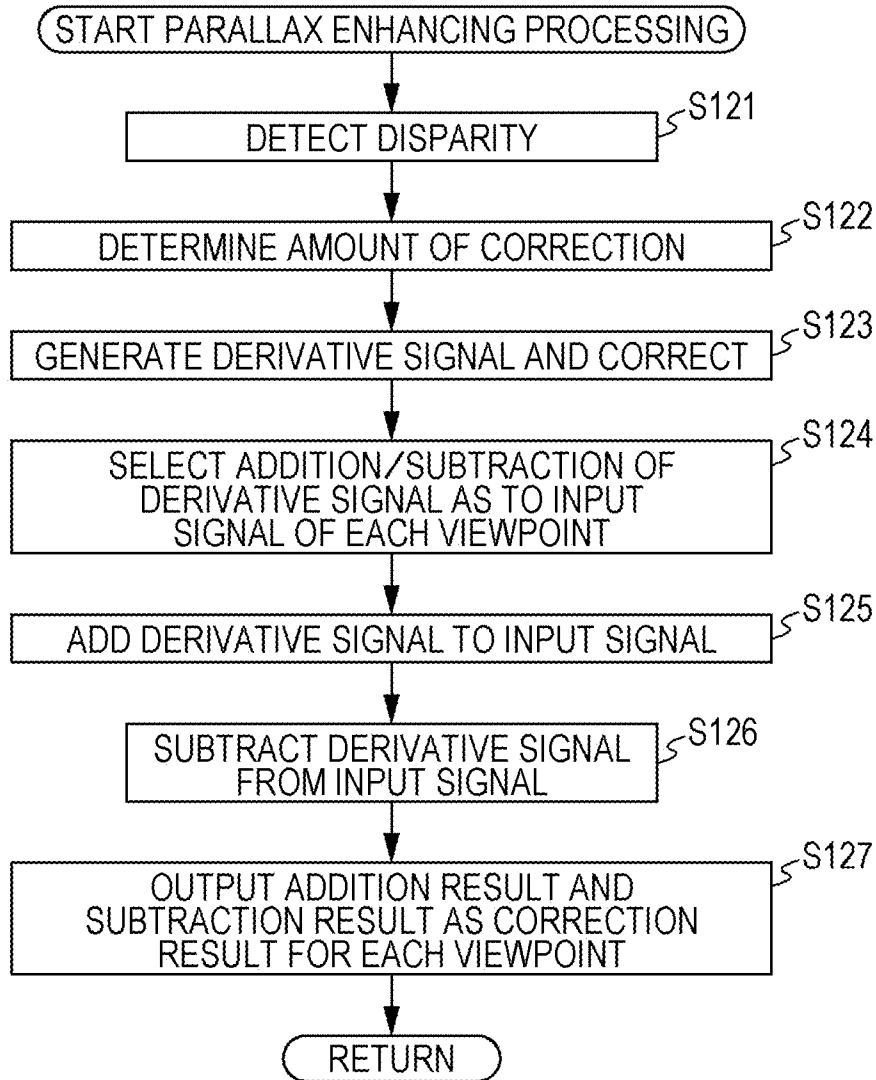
START PARALLAX ENHANCING PROCESSING

S121

DETECT DISPARITY

S122

DETERMINE AMOUNT OF CORRECTION

S123

GENERATE DERIVATIVE SIGNAL AND CORRECT

S124

SELECT ADDITION/SUBTRACTION OF DERIVATIVE SIGNAL AS TO INPUT SIGNAL OF EACH VIEWPOINT

S125

ADD DERIVATIVE SIGNAL TO INPUT SIGNAL

S126

SUBTRACT DERIVATIVE SIGNAL FROM INPUT SIGNAL

S127

OUTPUT ADDITION RESULT AND SUBTRACTION RESULT AS CORRECTION RESULT FOR EACH VIEWPOINT

RETURN